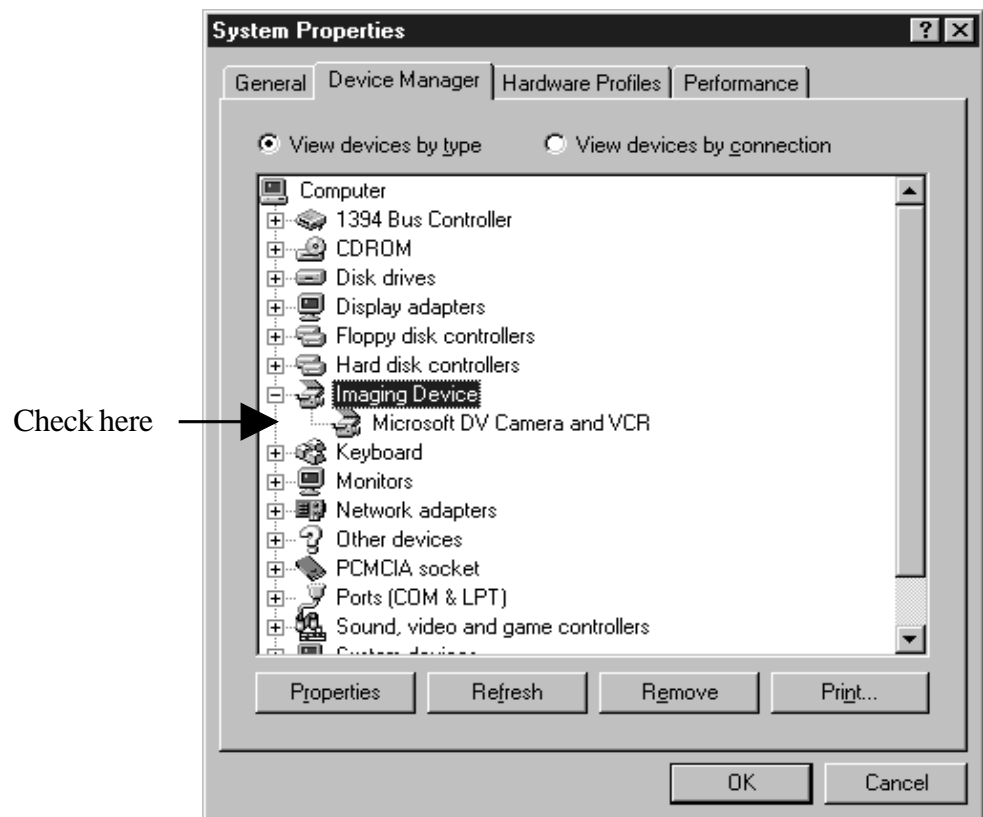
System Properties

? X

General | Device Manager | Hardware Profiles | Performance

View devices by type

View devices by connection

Computer
1394 Bus Controller
CDROM
Disk drives
Display adapters
Floppy disk controllers
Hard disk controllers
Imaging Device
Microsoft DV Camera and VCR
Keyboard
Monitors
Network adapters
Other devices
PCMCIA socket
Ports (COM & LPT)
Sound, video and game controllers
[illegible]

Check here

Properties | Refresh | Remove | Print...

OK | Cancel